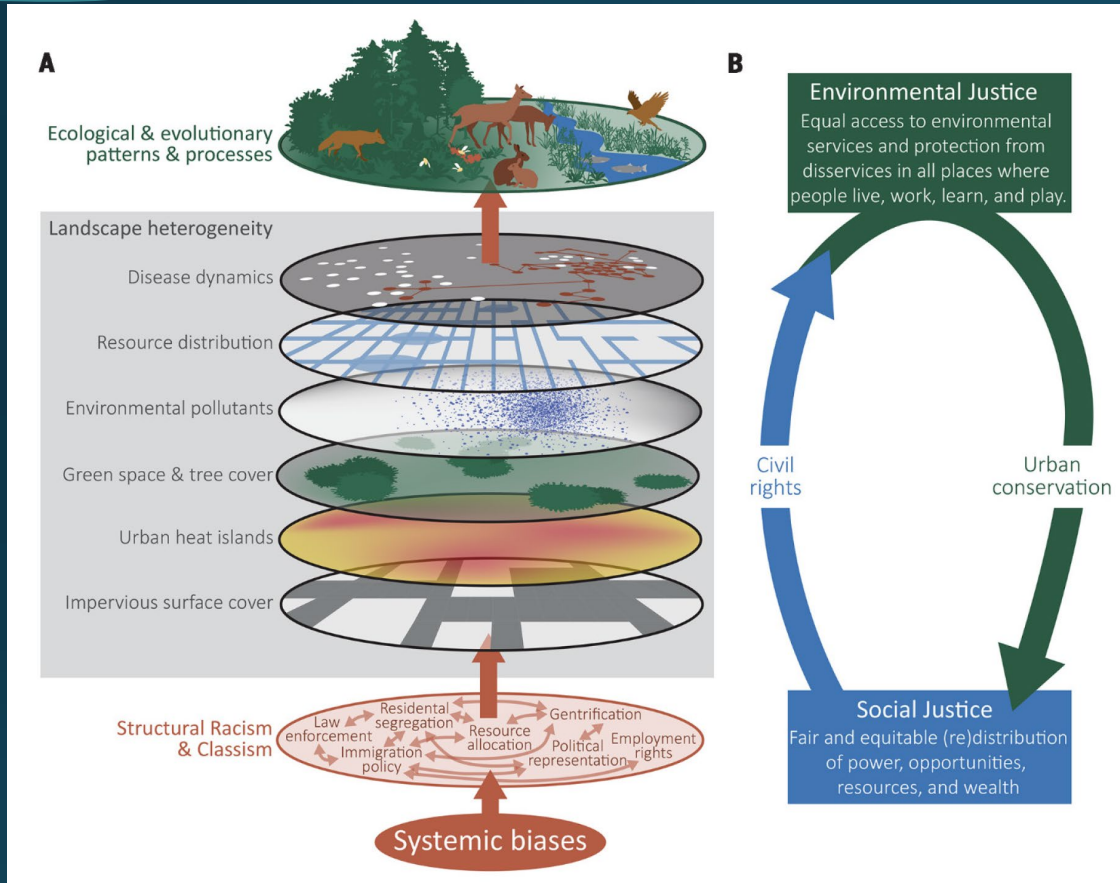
A

Ecological & evolutionary patterns & processes

Landscape heterogeneity

Disease dynamics

Resource distribution

Environmental pollutants

Green space & tree cover

Urban heat islands

Impervious surface cover

Structural Racism & Classism

Law enforcement

Residental segregation

Resource allocation

Gentrification

Immigration policy

Political representation

Employment rights

Systemic biases

B

Environmental Justice
Equal access to environmental services and protection from disservices in all places where people live, work, learn, and play.

Civil rights

Urban conservation

Social Justice
Fair and equitable (re)distribution of power, opportunities, resources, and wealth